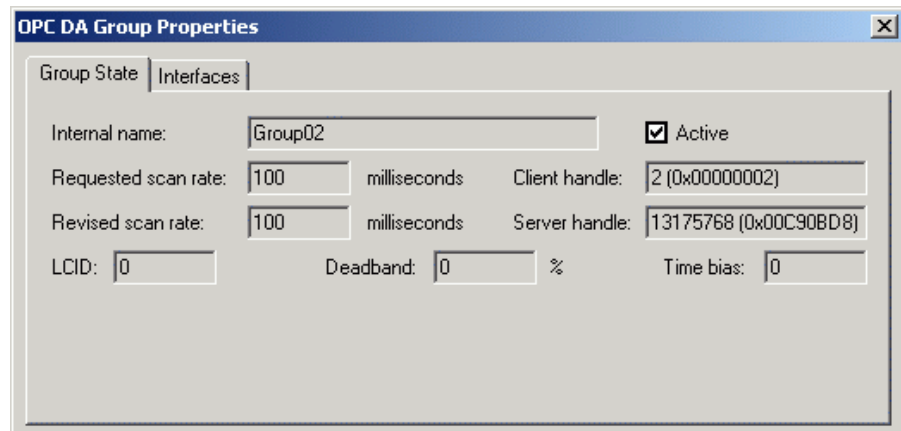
OPC DA Group Properties

Group State | Interfaces

Internal name: Group02

Active

Requested scan rate: 100 milliseconds

Client handle: 2 (0x00000002)

Revised scan rate: 100 milliseconds

Server handle: 13175768 (0x00C90BD8)

LCID: 0

Deadband: 0 %

Time bias: 0